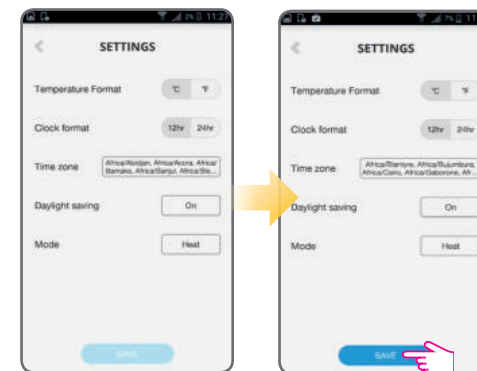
11:2

SETTINGS

Temperature Format
℃ ℉

Clock format
12hr 24hr

Time zone
Africa/Abidjan, Africa/Accra, Africa/Bamako, Africa/Banjul, Africa/Bis...

Daylight saving
On

Mode
Heat

SAVE

11:2

SETTINGS

Temperature Format
℃ ℉

Clock format
12hr 24hr

Time zone
Africa/Blantyre, Africa/Bujumbura, Africa/Cairo, Africa/Gaborone, Afr...

Daylight saving
On

Mode
Heat

SAVE